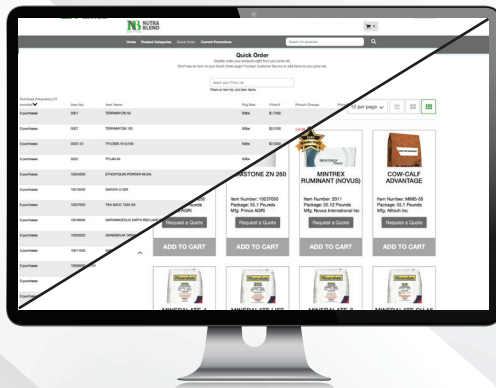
NUTRA BLEND

Home Product Categories Quick Order Current Promotions

Search for products

Quick Order

Purchase Frequency | Item No. | Item Name | Pkg Size | Price/# | Price/# Change

0 purchases | 0001 | TERRAMYCIN 100 | 50lbs | $1.7900
0 purchases | 0001 | TERRAMYCIN 100 | 50lbs | $2.5100
0 purchases | 0020-10 | TYLOSIN 10 % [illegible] | 50lbs | $3.5000
0 purchases | 0022 | TYLAN 40 | 50lbs
0 purchases | 1001600 | ETHOXYQUIN POWDER 66.6%
0 purchases | 1001606 | BACOV C-128
0 purchases | 1001700 | YEA-SACC 1026 XA
0 purchases | 1001806 | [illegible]
0 purchases | 1002000 | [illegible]
0 purchases | 1001100
0 purchases | 1002600

12 per page

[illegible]STONE ZN 260

Item Number: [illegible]55
Package: 55.1 Pounds
Mfg: Prince AGRI

Request a Quote

ADD TO CART

MINTREX

MINTREX RUMINANT (NOVUS)

Item Number: 2011
Package: 55.12 Pounds
Mfg: Novus International Inc.

Request a Quote

ADD TO CART

COW-CALF ADVANTAGE

Item Number: M885-55
Package: 55.1 Pounds
Mfg: Alltech Inc

Request a Quote

ADD TO CART

Mineralate

MINERALATE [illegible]

Mineralate

MINERALATE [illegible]

Mineralate

MINERALATE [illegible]